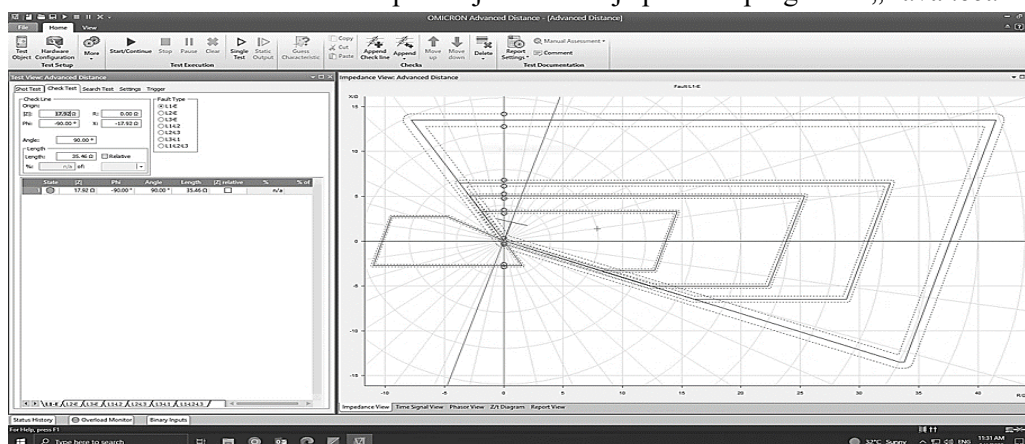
OMICRON Advanced Distance - [Advanced Distance]

File Home View

Test Object Hardware Configuration More Start/Continue Stop Pause Clear Single Test Static Output Guess Characteristic Copy Cut Paste Append Check line Append Move up Move down Delete Report Settings Manual Assessment Comment

Test Setup Test Execution Checks Test Documentation

Test View: Advanced Distance

Shot Test Check Test Search Test Settings Trigger

Check Line
Origin:
|Z|: 17.92 Ω R: 0.00 Ω
Phi: -90.00 ° X: -17.92 Ω
Angle: 90.00 °
Length
Length: 35.46 Ω Relative
%: n/a of:

Fault Type
L1-E
L2-E
L3-E
L1-L2
L2-L3
L3-L1
L1-L2-L3

| | State | \|Z\| | Phi | Angle | Length | \|Z\| relative | % | % of |
|---|---|---|---|---|---|---|---|---|
| 1 | | 17.92 Ω | -90.00 ° | 90.00 ° | 35.46 Ω | | n/a | |

L1-E L2-E L3-E L1-L2 L2-L3 L3-L1 L1-L2-L3

Impedance View: Advanced Distance

Fault L1-E

X/Ω

15

10

5

-5

-10

-10 -5 0 5 10 15 20 25 30 35 40

R/Ω

Impedance View Time Signal View Phasor View Z/t Diagram Report View

Status History Overload Monitor Binary Inputs

For Help, press F1

Type here to search

32°C Sunny ENG 11:31 AM